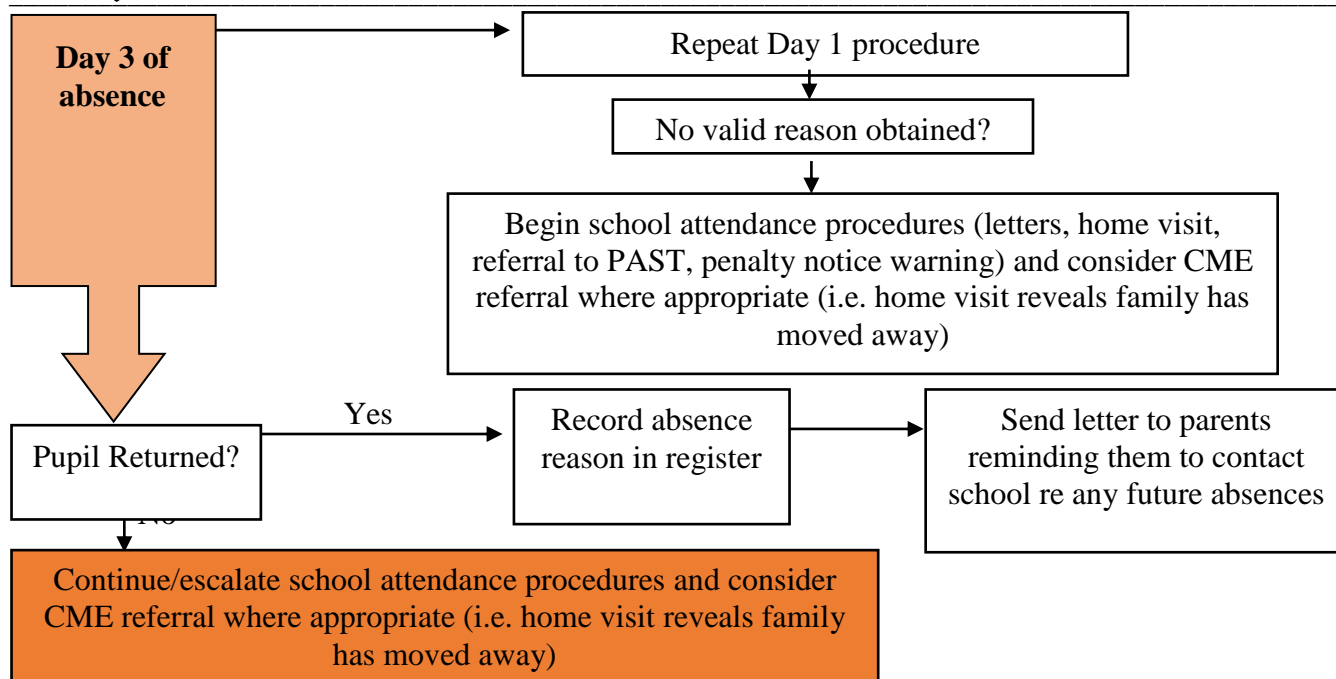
Day 3 of absence

Repeat Day 1 procedure

No valid reason obtained?

Begin school attendance procedures (letters, home visit, referral to PAST, penalty notice warning) and consider CME referral where appropriate (i.e. home visit reveals family has moved away)

Pupil Returned?

Yes

Record absence reason in register

Send letter to parents reminding them to contact school re any future absences

No

Continue/escalate school attendance procedures and consider CME referral where appropriate (i.e. home visit reveals family has moved away)